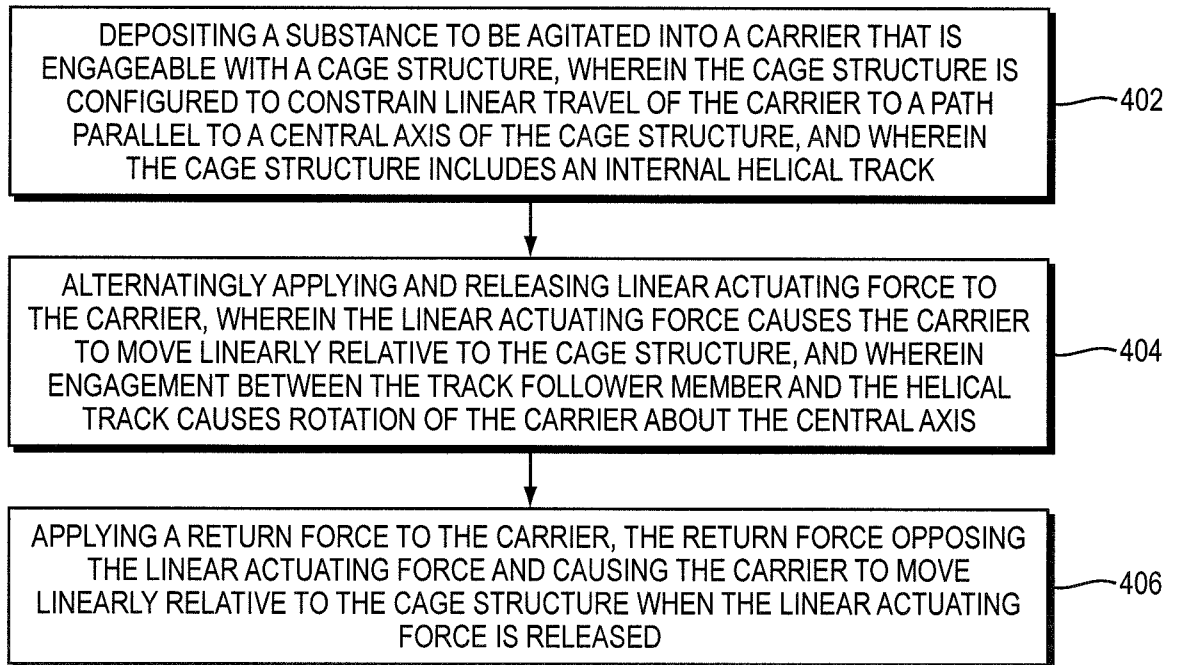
DEPOSITING A SUBSTANCE TO BE AGITATED INTO A CARRIER THAT IS ENGAGEABLE WITH A CAGE STRUCTURE, WHEREIN THE CAGE STRUCTURE IS CONFIGURED TO CONSTRAIN LINEAR TRAVEL OF THE CARRIER TO A PATH PARALLEL TO A CENTRAL AXIS OF THE CAGE STRUCTURE, AND WHEREIN THE CAGE STRUCTURE INCLUDES AN INTERNAL HELICAL TRACK

402

ALTERNATINGLY APPLYING AND RELEASING LINEAR ACTUATING FORCE TO THE CARRIER, WHEREIN THE LINEAR ACTUATING FORCE CAUSES THE CARRIER TO MOVE LINEARLY RELATIVE TO THE CAGE STRUCTURE, AND WHEREIN ENGAGEMENT BETWEEN THE TRACK FOLLOWER MEMBER AND THE HELICAL TRACK CAUSES ROTATION OF THE CARRIER ABOUT THE CENTRAL AXIS

404

APPLYING A RETURN FORCE TO THE CARRIER, THE RETURN FORCE OPPOSING THE LINEAR ACTUATING FORCE AND CAUSING THE CARRIER TO MOVE LINEARLY RELATIVE TO THE CAGE STRUCTURE WHEN THE LINEAR ACTUATING FORCE IS RELEASED

406